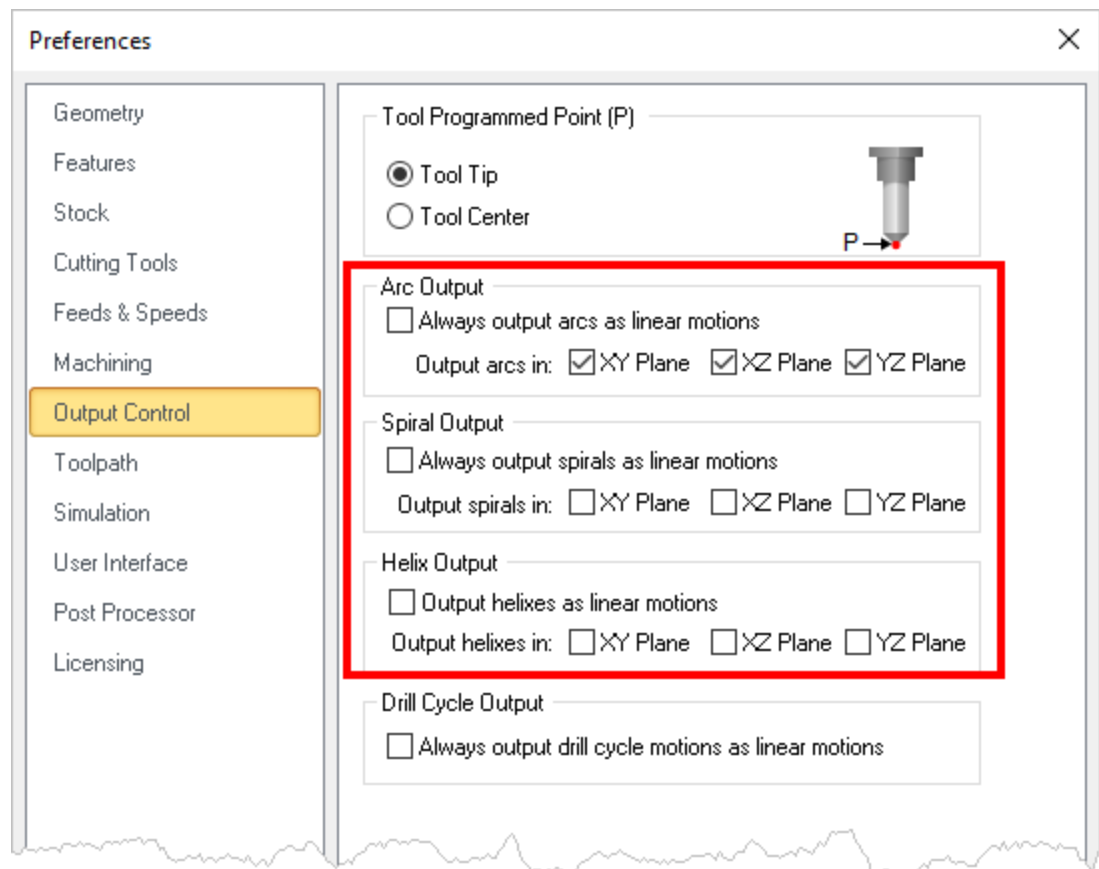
Preferences

Geometry
Features
Stock
Cutting Tools
Feeds & Speeds
Machining
Output Control
Toolpath
Simulation
User Interface
Post Processor
Licensing

Tool Programmed Point (P)
Tool Tip
Tool Center
P

Arc Output
Always output arcs as linear motions
Output arcs in: XY Plane XZ Plane YZ Plane

Spiral Output
Always output spirals as linear motions
Output spirals in: XY Plane XZ Plane YZ Plane

Helix Output
Output helixes as linear motions
Output helixes in: XY Plane XZ Plane YZ Plane

Drill Cycle Output
Always output drill cycle motions as linear motions